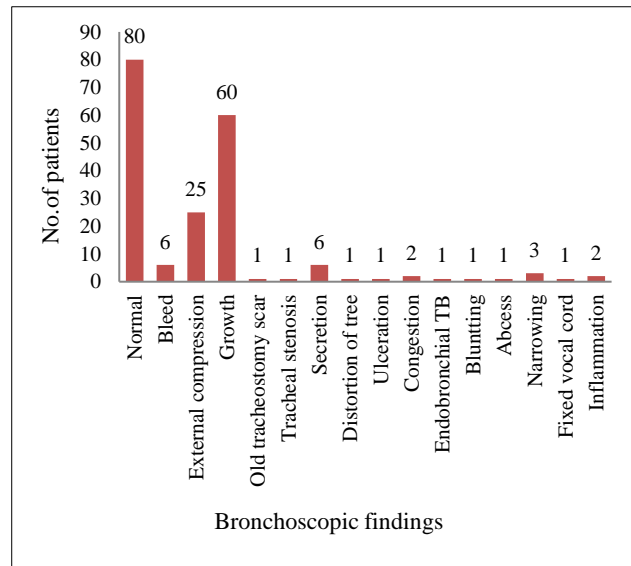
No.of patients

90
80
70
60
50
40
30
20
10
0

80
6
25
60
1
1
6
1
1
2
1
1
1
3
1
2

Normal
Bleed
External compression
Growth
Old tracheostomy scar
Tracheal stenosis
Secretion
Distortion of tree
Ulceration
Congestion
Endobronchial TB
Bluntting
Abcess
Narrowing
Fixed vocal cord
Inflammation

Bronchoscopic findings